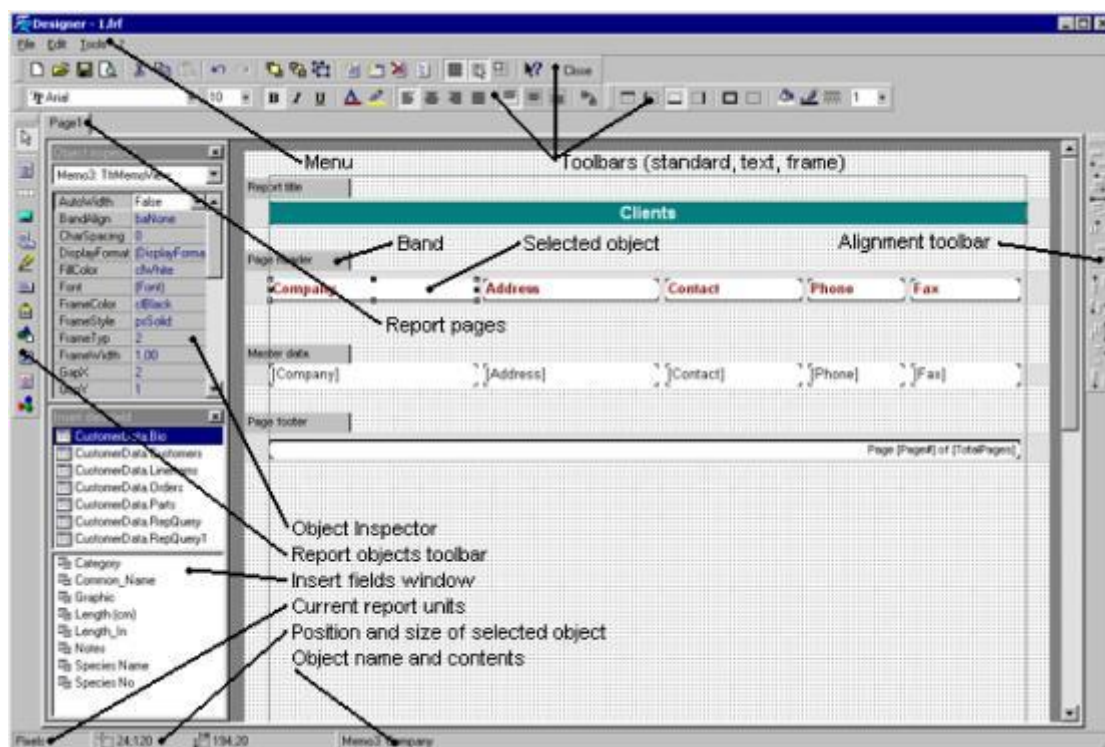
Designer - 1.frf

File Edit Tools ?

Close

Arial 10

Page1

Object Inspector

Memo3: TfrMemoView

| AutoWidth | False |
|---|---|
| BandAlign | baNone |
| CharSpacing | 0 |
| DisplayFormat | (DisplayForma |
| FillColor | clWhite |
| Font | (Font) |
| FrameColor | clBlack |
| FrameStyle | psSolid |
| FrameTyp | 2 |
| FrameWidth | 1.00 |
| GapX | 2 |
| GapY | 1 |

Insert DB field

CustomerData.Bio
CustomerData.Customers
CustomerData.LineItems
CustomerData.Orders
CustomerData.Parts
CustomerData.RepQuery
CustomerData.RepQuery1

Category
Common_Name
Graphic
Length (cm)
Length_In
Notes
Species Name
Species No

Menu

Toolbars (standard, text, frame)

Report title

Clients

Band

Selected object

Alignment toolbar

Page header

Company

Address

Contact

Phone

Fax

Report pages

Master data

[Company]

[Address]

[Contact]

[Phone]

[Fax]

Page footer

Page [Page#] of [TotalPages]

Object Inspector

Report objects toolbar

Insert fields window

Current report units

Position and size of selected object

Object name and contents

Pixels

24;120

194;20

Memo3: Company